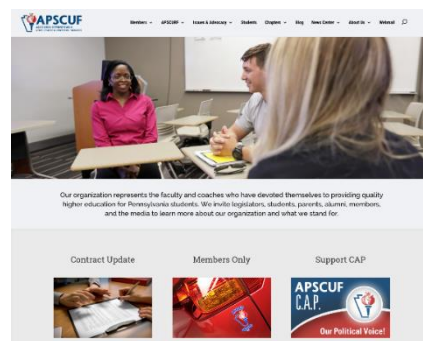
APSCUF

Members ⌄ APSCUF ⌄ Issues & Advocacy ⌄ Students Chapters ⌄ Blog News Center ⌄ About Us ⌄ Webmail

Our organization represents the faculty and coaches who have devoted themselves to providing quality higher education for Pennsylvania students. We invite legislators, students, parents, alumni, members, and the media to learn more about our organization and what we stand for.

Contract Update

Members Only

Support CAP

APSCUF C.A.P.

Our Political Voice!